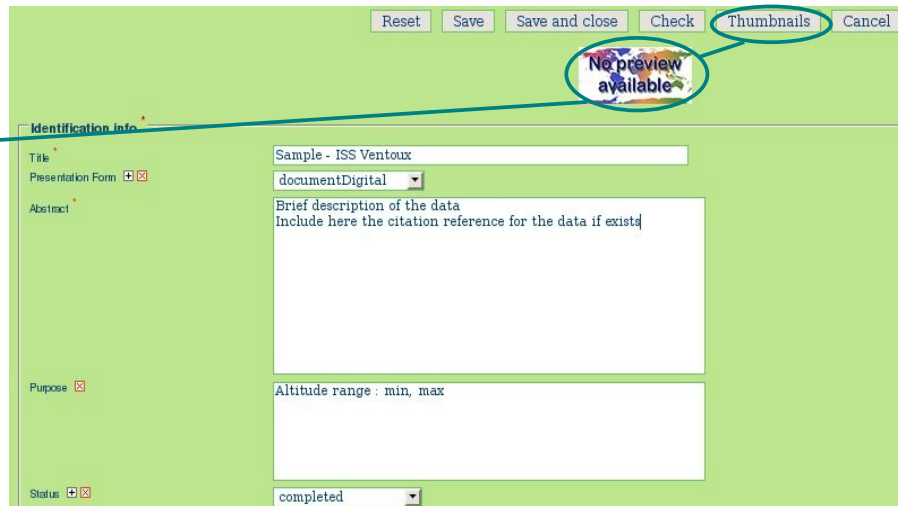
Reset Save Save and close Check Thumbnails Cancel

No preview available

Identification info *

Title *
Sample - ISS Ventoux

Presentation Form
documentDigital

Abstract *
Brief description of the data
Include here the citation reference for the data if exists

Purpose
Altitude range : min, max

Status
completed